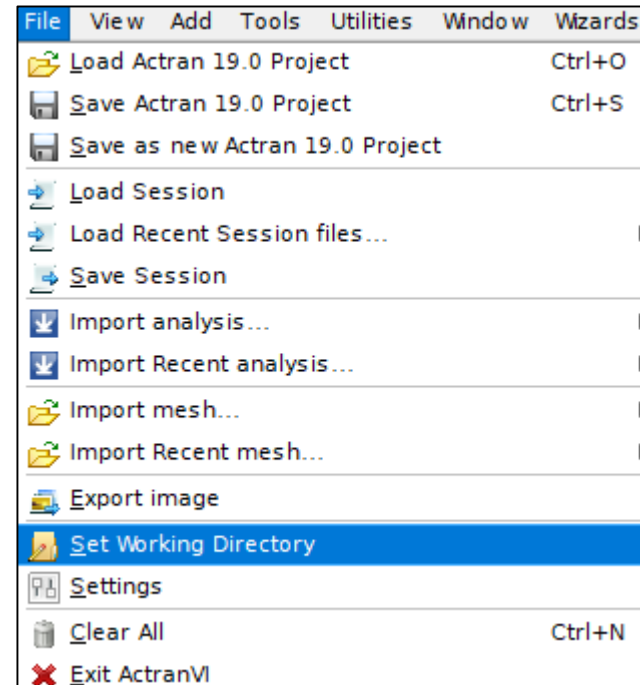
File View Add Tools Utilities Window Wizards

Load Actran 19.0 Project Ctrl+O
Save Actran 19.0 Project Ctrl+S
Save as new Actran 19.0 Project

Load Session
Load Recent Session files...
Save Session

Import analysis...
Import Recent analysis...

Import mesh...
Import Recent mesh...

Export image

Set Working Directory

Settings

Clear All Ctrl+N
Exit ActranVI